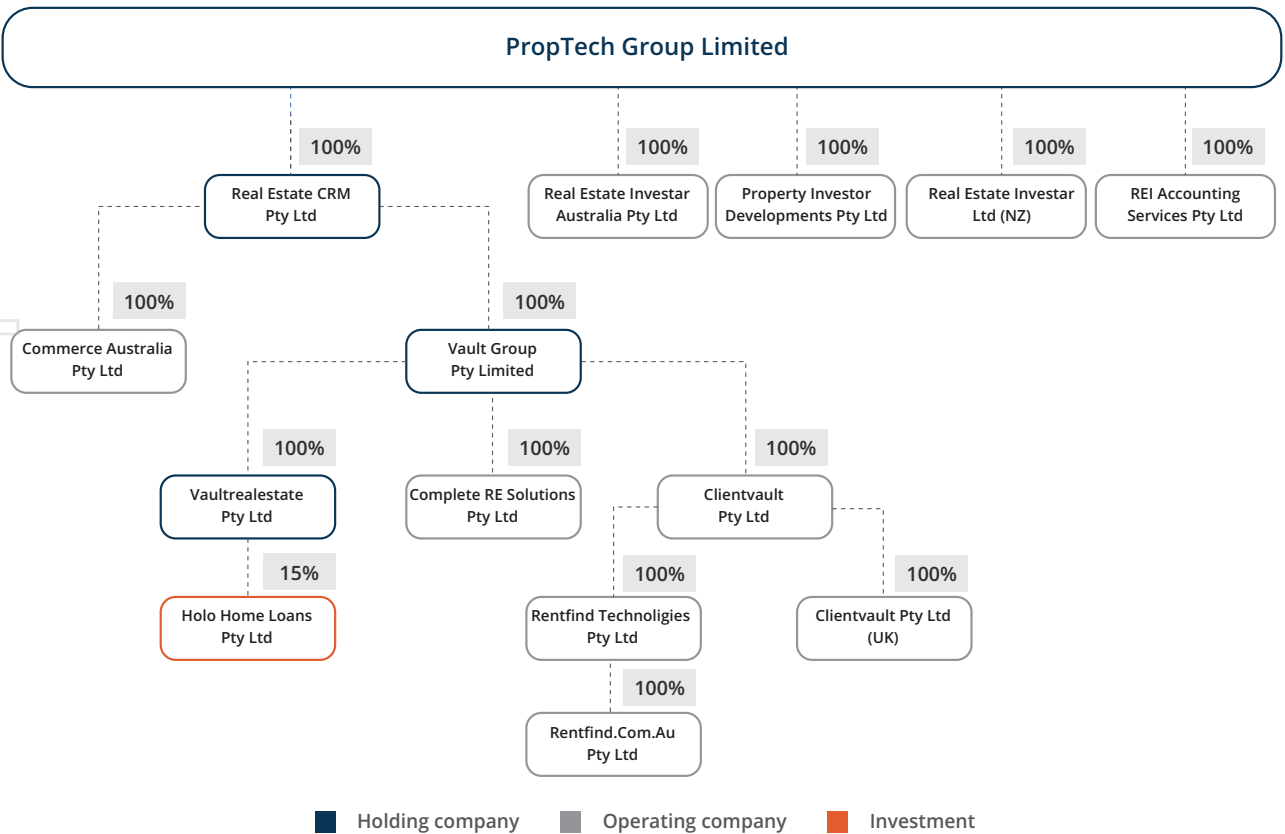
PropTech Group Limited

100%

Real Estate CRM Pty Ltd

100%

Real Estate Investar Australia Pty Ltd

100%

Property Investor Developments Pty Ltd

100%

Real Estate Investar Ltd (NZ)

100%

REI Accounting Services Pty Ltd

100%

Commerce Australia Pty Ltd

100%

Vault Group Pty Limited

100%

Vaultrealestate Pty Ltd

15%

Holo Home Loans Pty Ltd

100%

Complete RE Solutions Pty Ltd

100%

Clientvault Pty Ltd

100%

Rentfind Technoligies Pty Ltd

100%

Rentfind.Com.Au Pty Ltd

100%

Clientvault Pty Ltd (UK)

Holding company

Operating company

Investment